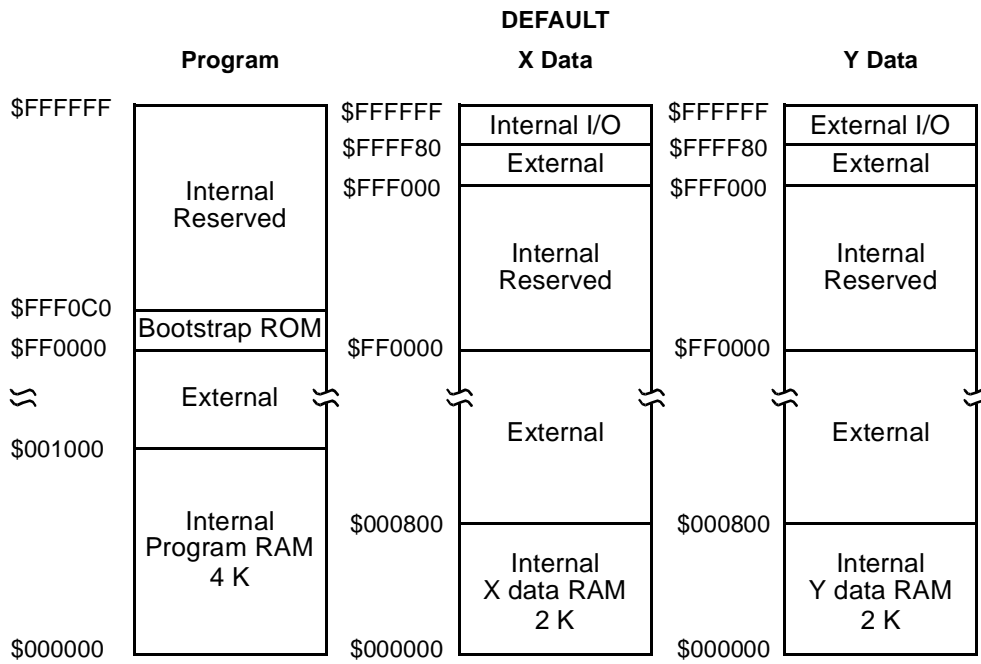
DEFAULT

Program

$FFFFFF

Internal Reserved

$FFF0C0

Bootstrap ROM

$FF0000

External

$001000

Internal Program RAM 4 K

$000000

X Data

$FFFFFF

Internal I/O

$FFFF80

External

$FFF000

Internal Reserved

$FF0000

External

$000800

Internal X data RAM 2 K

$000000

Y Data

$FFFFFF

External I/O

$FFFF80

External

$FFF000

Internal Reserved

$FF0000

External

$000800

Internal Y data RAM 2 K

$000000